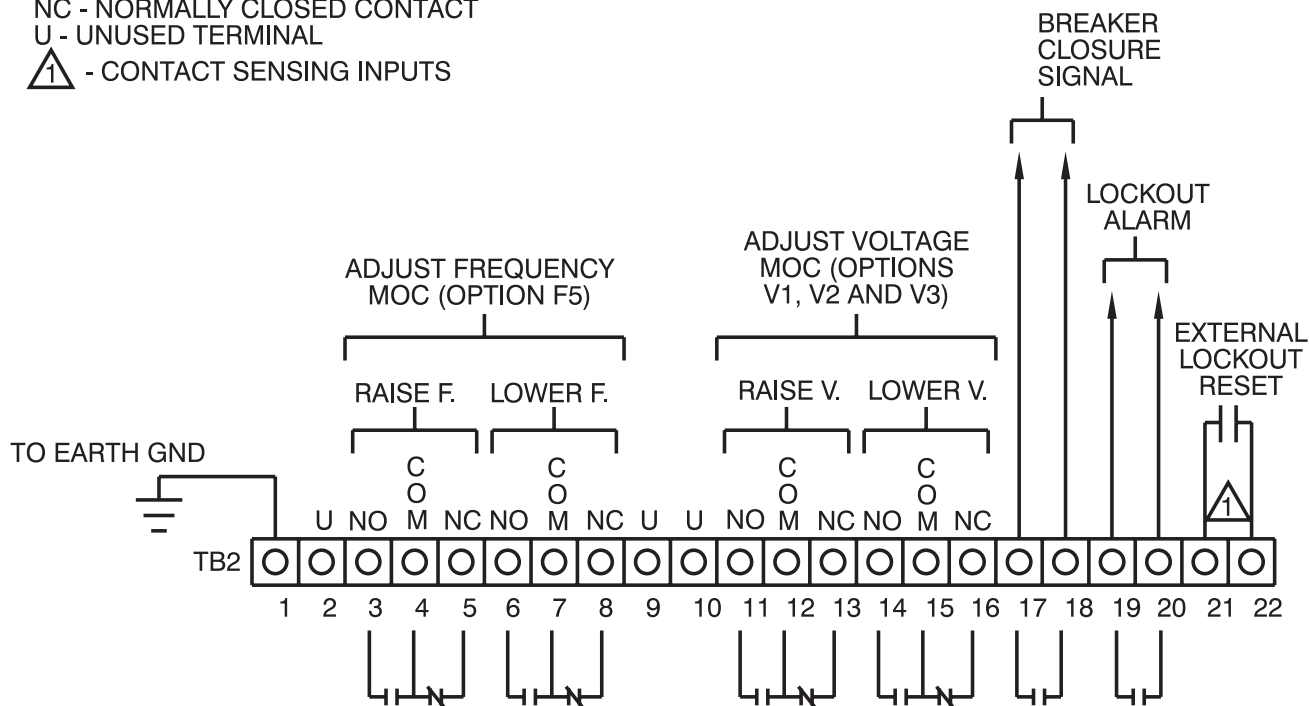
NC - NORMALLY CLOSED CONTACT
U - UNUSED TERMINAL
1 - CONTACT SENSING INPUTS

BREAKER CLOSURE SIGNAL

LOCKOUT ALARM

ADJUST VOLTAGE MOC (OPTIONS V1, V2 AND V3)

ADJUST FREQUENCY MOC (OPTION F5)

EXTERNAL LOCKOUT RESET

RAISE F. LOWER F. RAISE V. LOWER V.

TO EARTH GND

U NO COM NC NO COM NC U U NO COM NC NO COM NC

1

TB2

1 2 3 4 5 6 7 8 9 10 11 12 13 14 15 16 17 18 19 20 21 22